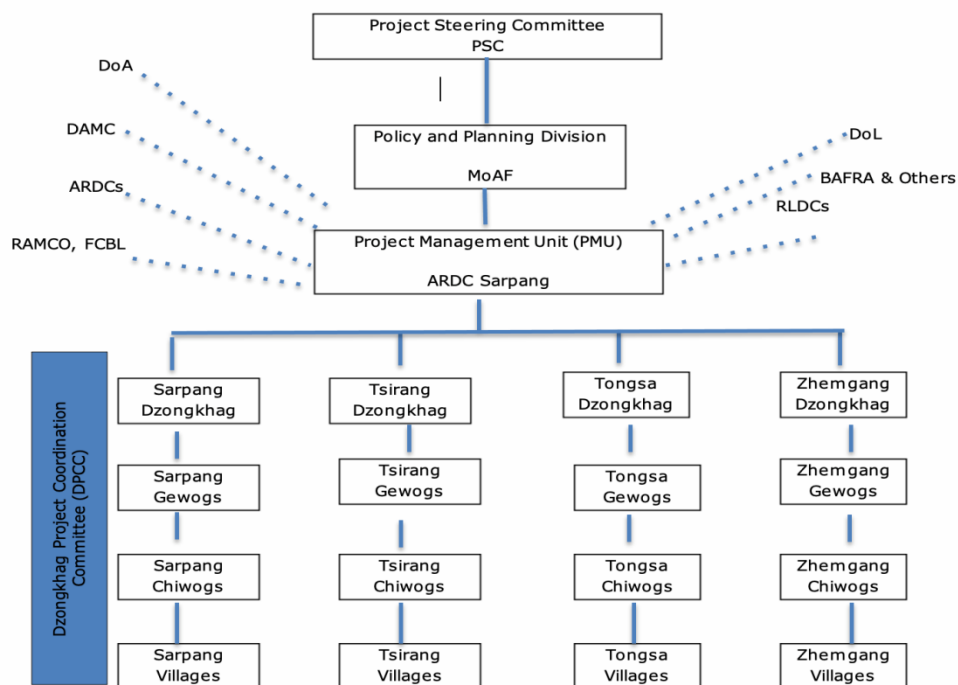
Project Steering Committee
PSC

DoA

DAMC

ARDCs

RAMCO, FCBL

Policy and Planning Division

MoAF

DoL

BAFRA & Others

RLDCs

Project Management Unit (PMU)

ARDC Sarpang

Dzongkhag Project Coordination Committee (DPCC)

Sarpang Dzongkhag

Sarpang Gewogs

Sarpang Chiwogs

Sarpang Villages

Tsirang Dzongkhag

Tsirang Gewogs

Tsirang Chiwogs

Tsirang Villages

Tongsa Dzongkhag

Tongsa Gewogs

Tongsa Chiwogs

Tongsa Villages

Zhemgang Dzongkhag

Zhemgang Gewogs

Zhemgang Chiwogs

Zhemgang Villages